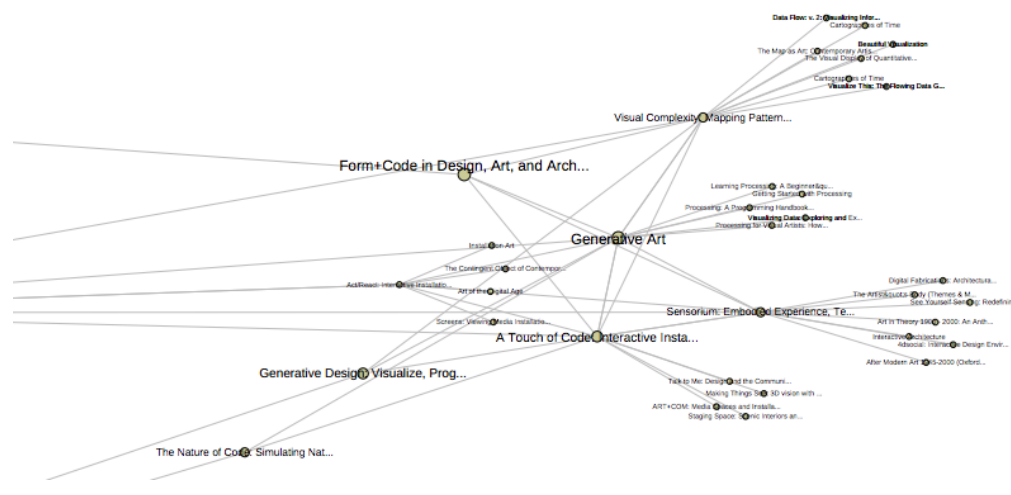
Data Flow: v. 2: Visualizing Infor...
Cartographies of Time
Beautiful Visualization
The Map as Art: Contemporary Artis...
The Visual Display of Quantitative...
Cartographies of Time
Visualize This: The Flowing Data G...
Visual Complexity: Mapping Pattern...
Form+Code in Design, Art, and Arch...
Learning Processing: A Beginner&qu...
Getting Started with Processing
Processing: A Programming Handbook...
Visualizing Data: Exploring and Ex...
Processing for Visual Artists: How...
Generative Art
Installation Art
The Contingent Object of Contempor...
Act/React: Interactive Installatio...
Art of the Digital Age
Digital Fabrications: Architectura...
The Artist's Body (Themes & M...
See Yourself Sensing: Redefini...
Sensorium: Embodied Experience, Te...
Art in Theory 1900 - 2000: An Anth...
Screens: Viewing Media Installatio...
A Touch of Code: Interactive Insta...
Interactive Architecture
4dsocial: Interactive Design Envir...
After Modern Art 1945-2000 (Oxford...
Generative Design: Visualize, Prog...
Talk to Me: Design and the Communi...
Making Things See: 3D vision with ...
ART+COM: Media Spaces and Installa...
Staging Space: Scenic Interiors an...
The Nature of Code: Simulating Nat...